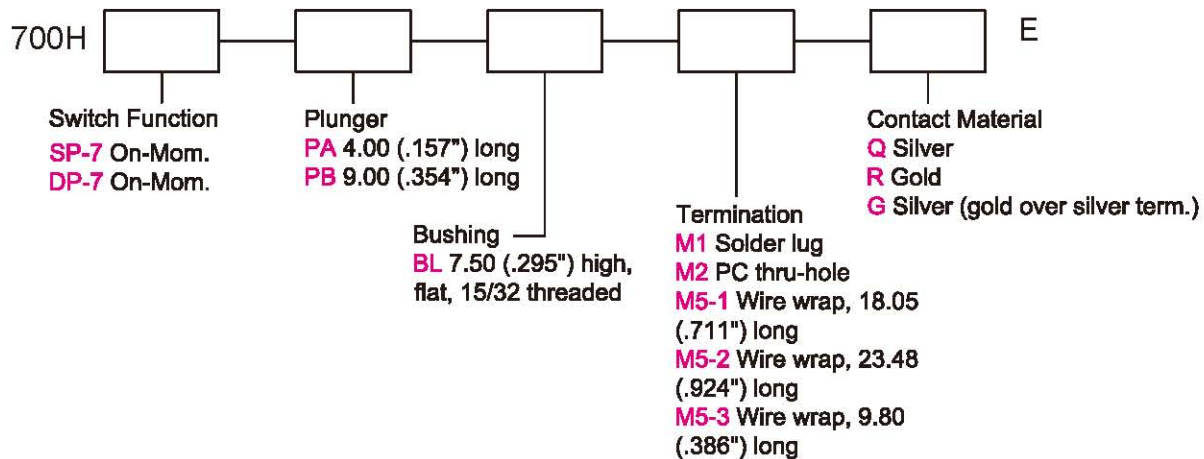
700H E

Switch Function
SP-7 On-Mom.
DP-7 On-Mom.

Plunger
PA 4.00 (.157") long
PB 9.00 (.354") long

Bushing
BL 7.50 (.295") high, flat, 15/32 threaded

Termination
M1 Solder lug
M2 PC thru-hole
M5-1 Wire wrap, 18.05 (.711") long
M5-2 Wire wrap, 23.48 (.924") long
M5-3 Wire wrap, 9.80 (.386") long

Contact Material
Q Silver
R Gold
G Silver (gold over silver term.)